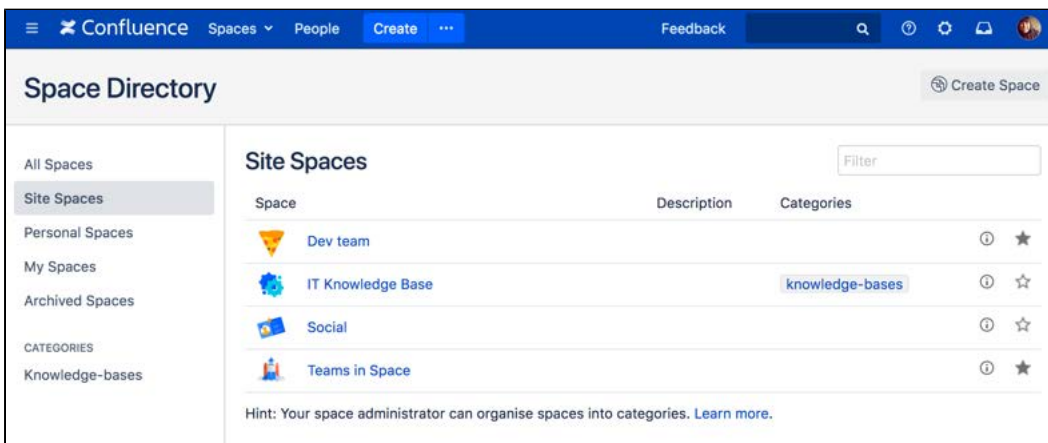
Confluence Spaces People Create ··· Feedback

Space Directory

Create Space

All Spaces
Site Spaces
Personal Spaces
My Spaces
Archived Spaces

CATEGORIES
Knowledge-bases

Site Spaces

Filter

| Space | Description | Categories |
|---|---|---|
| Dev team | | |
| IT Knowledge Base | | knowledge-bases |
| Social | | |
| Teams in Space | | |

Hint: Your space administrator can organise spaces into categories. Learn more.